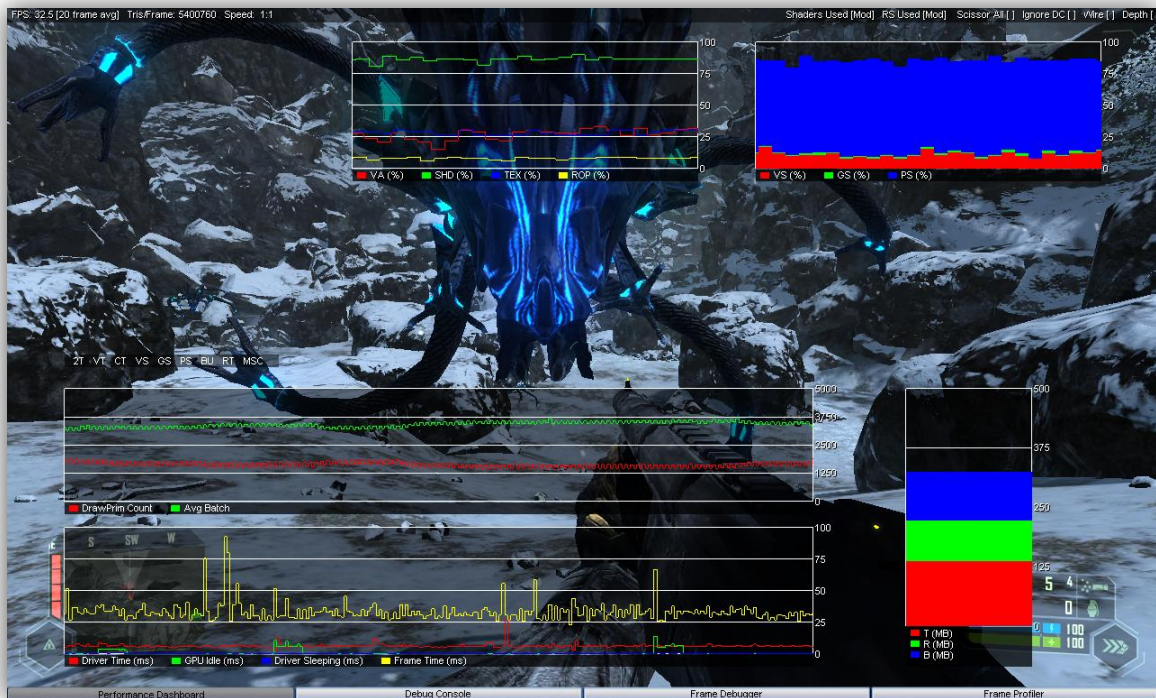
FPS: 32.5 [20 frame avg] Tris/Frame: 5400760 Speed: 1:1

Shaders Used [Mod] RS Used [Mod] Scissor All [ ] Ignore DC [ ] Wire [ ] Depth [

100
75
50
25
0
VA (%) SHD (%) TEX (%) ROP (%)

100
75
50
25
0
VS (%) GS (%) PS (%)

2T VT CT VS GS PS BU RT MSC

5000
3750
2500
1250
0
DrawPrim Count Avg Batch

500
375
250
125
T (MB)
R (MB)
B (MB)

S SW W

100
75
50
25
0
Driver Time (ms) GPU Idle (ms) Driver Sleeping (ms) Frame Time (ms)

5 4
0
100
100

Performance Dashboard
Debug Console
Frame Debugger
Frame Profiler